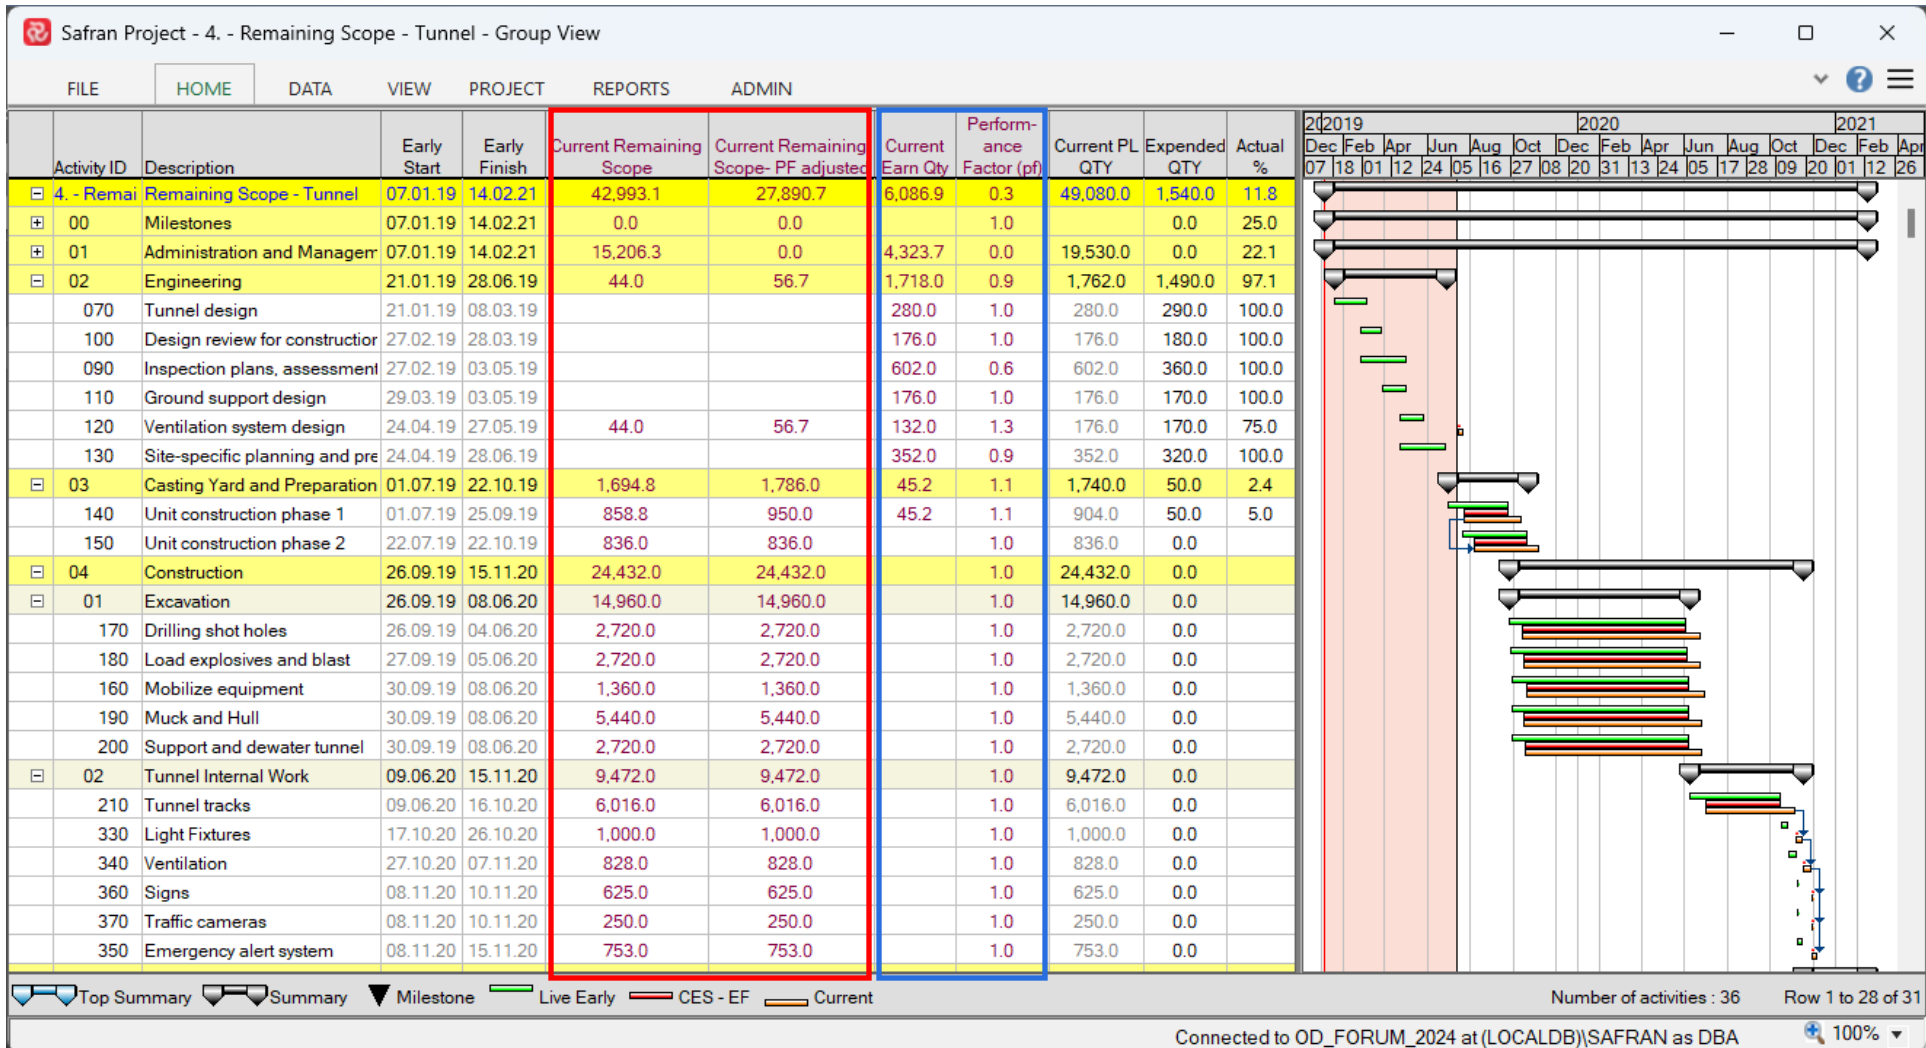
Safran Project - 4. - Remaining Scope - Tunnel - Group View

FILE HOME DATA VIEW PROJECT REPORTS ADMIN

| Activity ID | Description | Early Start | Early Finish | Current Remaining Scope | Current Remaining Scope- PF adjusted | Current Earn Qty | Performance Factor (pf) | Current PL QTY | Expended QTY | Actual % |
|---|---|---|---|---|---|---|---|---|---|---|
| 4. - Remai | Remaining Scope - Tunnel | 07.01.19 | 14.02.21 | 42,993.1 | 27,890.7 | 6,086.9 | 0.3 | 49,080.0 | 1,540.0 | 11.8 |
| 00 | Milestones | 07.01.19 | 14.02.21 | 0.0 | 0.0 | | 1.0 | | 0.0 | 25.0 |
| 01 | Administration and Managem | 07.01.19 | 14.02.21 | 15,206.3 | 0.0 | 4,323.7 | 0.0 | 19,530.0 | 0.0 | 22.1 |
| 02 | Engineering | 21.01.19 | 28.06.19 | 44.0 | 56.7 | 1,718.0 | 0.9 | 1,762.0 | 1,490.0 | 97.1 |
| 070 | Tunnel design | 21.01.19 | 08.03.19 | | | 280.0 | 1.0 | 280.0 | 290.0 | 100.0 |
| 100 | Design review for constructior | 27.02.19 | 28.03.19 | | | 176.0 | 1.0 | 176.0 | 180.0 | 100.0 |
| 090 | Inspection plans, assessment | 27.02.19 | 03.05.19 | | | 602.0 | 0.6 | 602.0 | 360.0 | 100.0 |
| 110 | Ground support design | 29.03.19 | 03.05.19 | | | 176.0 | 1.0 | 176.0 | 170.0 | 100.0 |
| 120 | Ventilation system design | 24.04.19 | 27.05.19 | 44.0 | 56.7 | 132.0 | 1.3 | 176.0 | 170.0 | 75.0 |
| 130 | Site-specific planning and pre | 24.04.19 | 28.06.19 | | | 352.0 | 0.9 | 352.0 | 320.0 | 100.0 |
| 03 | Casting Yard and Preparation | 01.07.19 | 22.10.19 | 1,694.8 | 1,786.0 | 45.2 | 1.1 | 1,740.0 | 50.0 | 2.4 |
| 140 | Unit construction phase 1 | 01.07.19 | 25.09.19 | 858.8 | 950.0 | 45.2 | 1.1 | 904.0 | 50.0 | 5.0 |
| 150 | Unit construction phase 2 | 22.07.19 | 22.10.19 | 836.0 | 836.0 | | 1.0 | 836.0 | 0.0 | |
| 04 | Construction | 26.09.19 | 15.11.20 | 24,432.0 | 24,432.0 | | 1.0 | 24,432.0 | 0.0 | |
| 01 | Excavation | 26.09.19 | 08.06.20 | 14,960.0 | 14,960.0 | | 1.0 | 14,960.0 | 0.0 | |
| 170 | Drilling shot holes | 26.09.19 | 04.06.20 | 2,720.0 | 2,720.0 | | 1.0 | 2,720.0 | 0.0 | |
| 180 | Load explosives and blast | 27.09.19 | 05.06.20 | 2,720.0 | 2,720.0 | | 1.0 | 2,720.0 | 0.0 | |
| 160 | Mobilize equipment | 30.09.19 | 08.06.20 | 1,360.0 | 1,360.0 | | 1.0 | 1,360.0 | 0.0 | |
| 190 | Muck and Hull | 30.09.19 | 08.06.20 | 5,440.0 | 5,440.0 | | 1.0 | 5,440.0 | 0.0 | |
| 200 | Support and dewater tunnel | 30.09.19 | 08.06.20 | 2,720.0 | 2,720.0 | | 1.0 | 2,720.0 | 0.0 | |
| 02 | Tunnel Internal Work | 09.06.20 | 15.11.20 | 9,472.0 | 9,472.0 | | 1.0 | 9,472.0 | 0.0 | |
| 210 | Tunnel tracks | 09.06.20 | 16.10.20 | 6,016.0 | 6,016.0 | | 1.0 | 6,016.0 | 0.0 | |
| 330 | Light Fixtures | 17.10.20 | 26.10.20 | 1,000.0 | 1,000.0 | | 1.0 | 1,000.0 | 0.0 | |
| 340 | Ventilation | 27.10.20 | 07.11.20 | 828.0 | 828.0 | | 1.0 | 828.0 | 0.0 | |
| 360 | Signs | 08.11.20 | 10.11.20 | 625.0 | 625.0 | | 1.0 | 625.0 | 0.0 | |
| 370 | Traffic cameras | 08.11.20 | 10.11.20 | 250.0 | 250.0 | | 1.0 | 250.0 | 0.0 | |
| 350 | Emergency alert system | 08.11.20 | 15.11.20 | 753.0 | 753.0 | | 1.0 | 753.0 | 0.0 | |

2019 2020 2021
Dec Feb Apr Jun Aug Oct Dec Feb Apr Jun Aug Oct Dec Feb Apr
07 18 01 12 24 05 16 27 08 20 31 13 24 05 17 28 09 20 01 12 26

Top Summary Summary Milestone Live Early CES - EF Current
Number of activities : 36 Row 1 to 28 of 31
Connected to OD_FORUM_2024 at (LOCALDB)\SAFRAN as DBA 100%